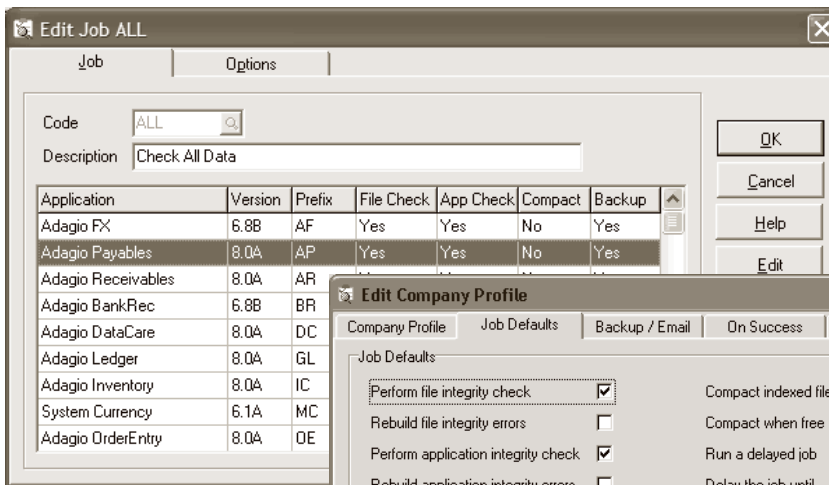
Edit Job ALL

Job | Options

Code ALL
Description Check All Data

| Application | Version | Prefix | File Check | App Check | Compact | Backup |
|---|---|---|---|---|---|---|
| Adagio FX | 6.8B | AF | Yes | Yes | No | Yes |
| Adagio Payables | 8.0A | AP | Yes | Yes | No | Yes |
| Adagio Receivables | 8.0A | AR | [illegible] | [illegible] | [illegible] | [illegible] |
| Adagio BankRec | 6.8B | BR | | | | |
| Adagio DataCare | 8.0A | DC | | | | |
| Adagio Ledger | 8.0A | GL | | | | |
| Adagio Inventory | 8.0A | IC | | | | |
| System Currency | 6.1A | MC | | | | |
| Adagio OrderEntry | 8.0A | OE | | | | |

OK
Cancel
Help
Edit

Edit Company Profile

Company Profile | Job Defaults | Backup / Email | On Success

Job Defaults

Perform file integrity check ☑
Rebuild file integrity errors ☐
Perform application integrity check ☑
Rebuild application integrity errors ☐

Compact indexed file
Compact when free
Run a delayed job
Delay the job until